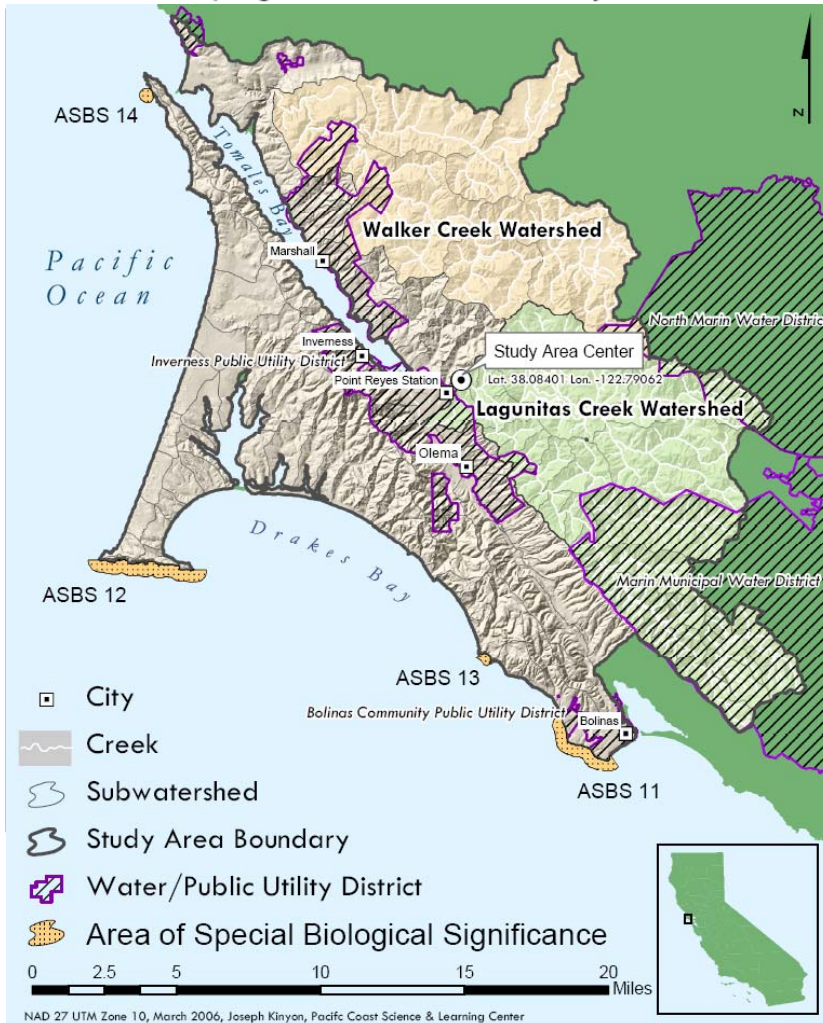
N

ASBS 14

Tomales Bay

Walker Creek Watershed

Marshall

Pacific Ocean

North Marin Water District

Inverness

Inverness Public Utility District

Study Area Center

Point Reyes Station

Lat. 38.08401 Lon. -122.79062

Lagunitas Creek Watershed

Olema

Drakes Bay

ASBS 12

Marin Municipal Water District

ASBS 13

Bolinas Community Public Utility District

Bolinas

ASBS 11

City

Creek

Subwatershed

Study Area Boundary

Water/Public Utility District

Area of Special Biological Significance

0 2.5 5 10 15 20 Miles

NAD 27 UTM Zone 10, March 2006, Joseph Kinyon, Pacifc Coast Science & Learning Center